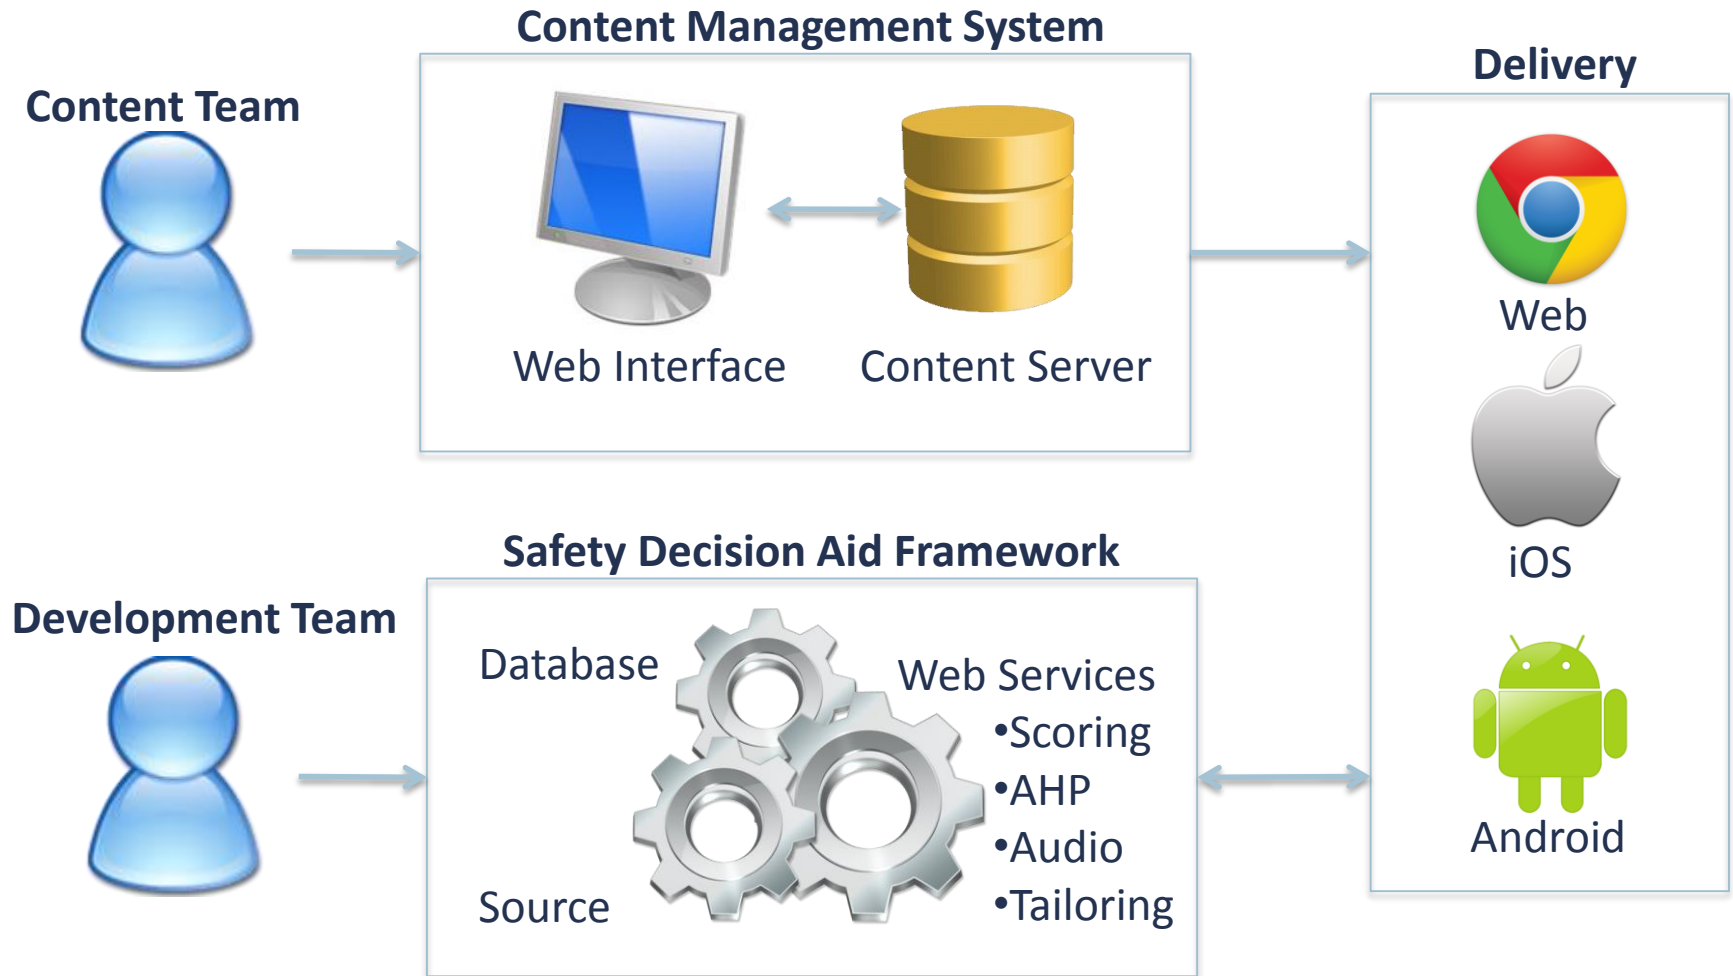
Content Management System

Content Team

Web Interface

Content Server

Delivery

Web

iOS

Android

Safety Decision Aid Framework

Development Team

Database

Source

Web Services
•Scoring
•AHP
•Audio
•Tailoring